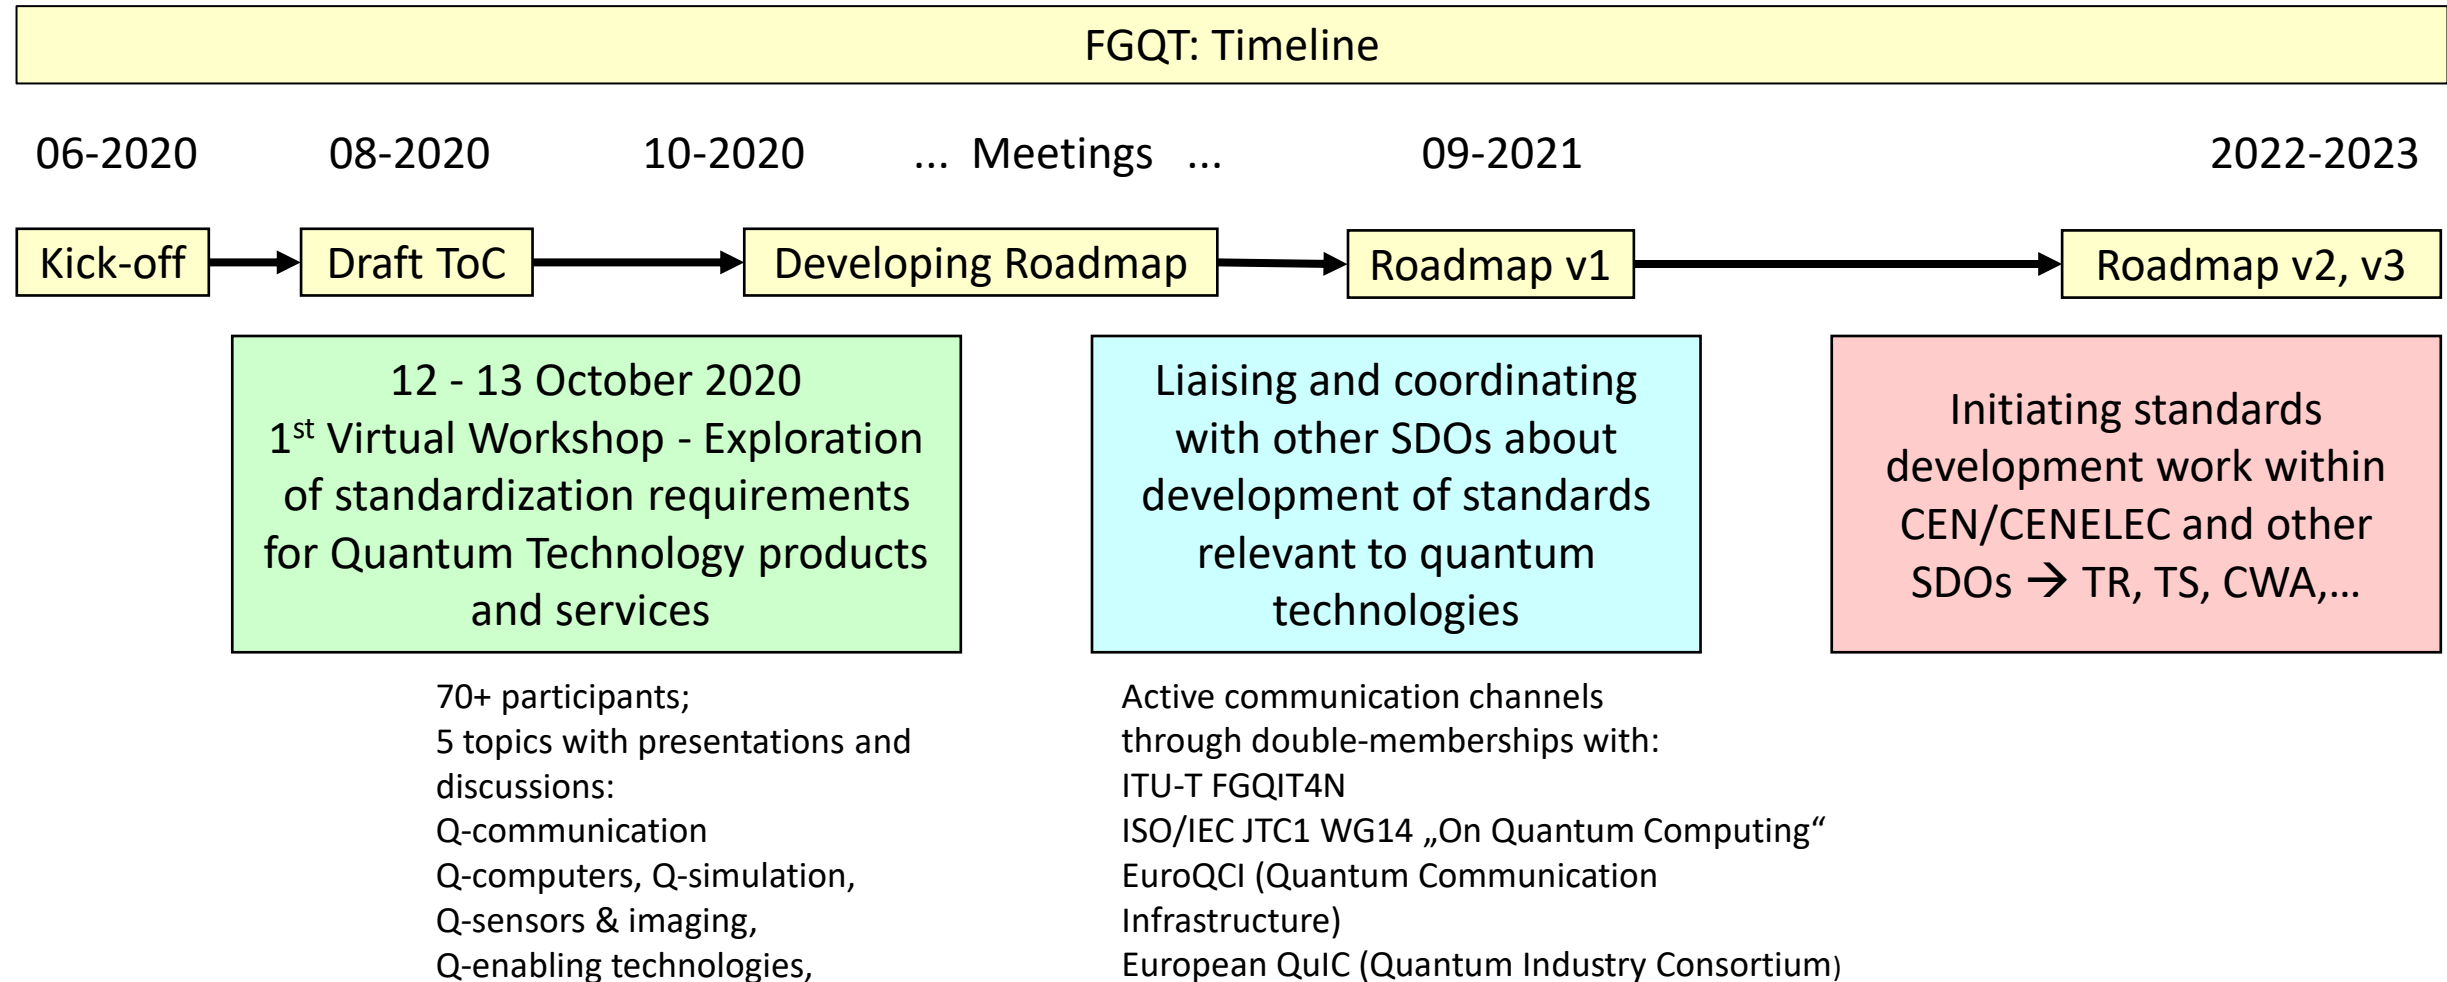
FGQT: Timeline

06-2020

08-2020

10-2020

... Meetings ...

09-2021

2022-2023

Kick-off

Draft ToC

Developing Roadmap

Roadmap v1

Roadmap v2, v3

12 - 13 October 2020
1$^{st}$ Virtual Workshop - Exploration of standardization requirements for Quantum Technology products and services

Liaising and coordinating with other SDOs about development of standards relevant to quantum technologies

Initiating standards development work within CEN/CENELEC and other SDOs → TR, TS, CWA,...

70+ participants;
5 topics with presentations and discussions:
Q-communication
Q-computers, Q-simulation,
Q-sensors & imaging,
Q-enabling technologies,

Active communication channels through double-memberships with:
ITU-T FGQIT4N
ISO/IEC JTC1 WG14 „On Quantum Computing“
EuroQCI (Quantum Communication Infrastructure)
European QuIC (Quantum Industry Consortium)